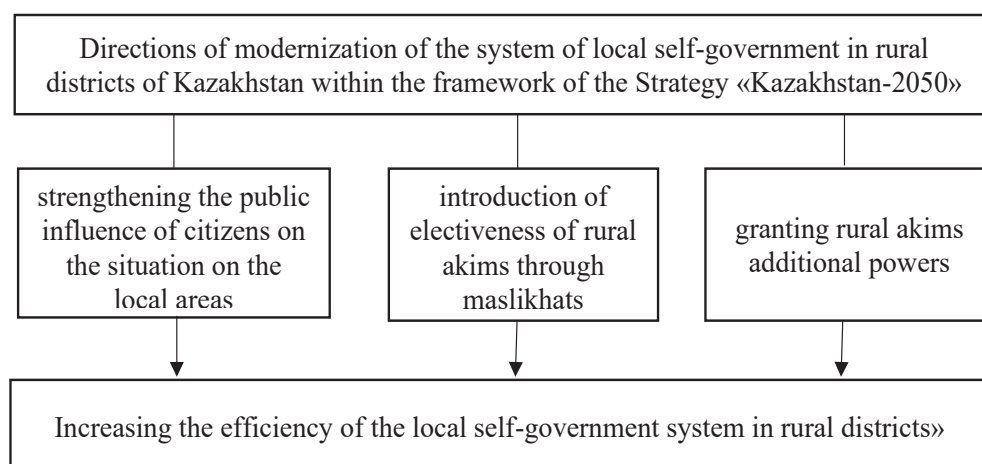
Directions of modernization of the system of local self-government in rural districts of Kazakhstan within the framework of the Strategy «Kazakhstan-2050»

strengthening the public influence of citizens on the situation on the local areas

introduction of electiveness of rural akims through maslikhats

granting rural akims additional powers

Increasing the efficiency of the local self-government system in rural districts»